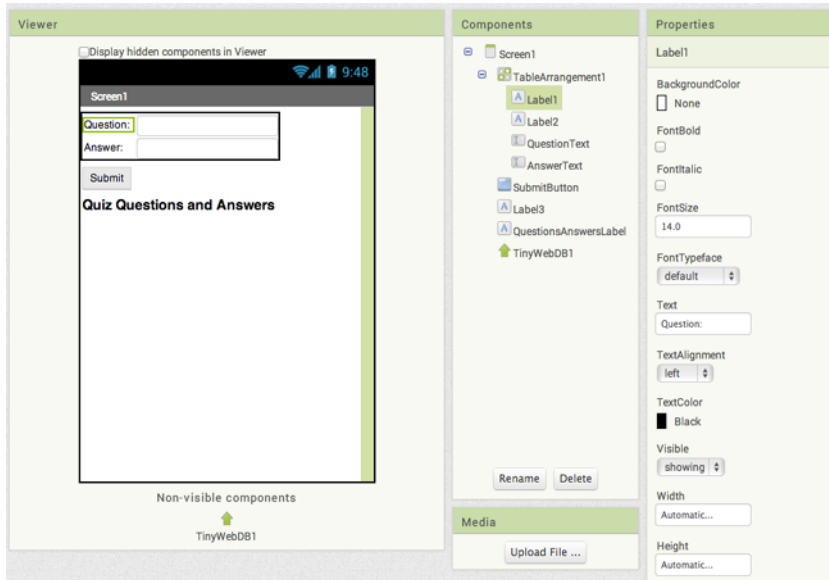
Viewer

Display hidden components in Viewer

9:48

Screen1

Question:

Answer:

Submit

Quiz Questions and Answers

Non-visible components

TinyWebDB1

Components

Screen1

TableArrangement1

Label1

Label2

QuestionText

AnswerText

SubmitButton

Label3

QuestionsAnswersLabel

TinyWebDB1

Rename Delete

Media

Upload File ...

Properties

Label1

BackgroundColor

None

FontBold

FontItalic

FontSize

14.0

FontTypeface

default

Text

Question:

TextAlignment

left

TextColor

Black

Visible

showing

Width

Automatic...

Height

Automatic...